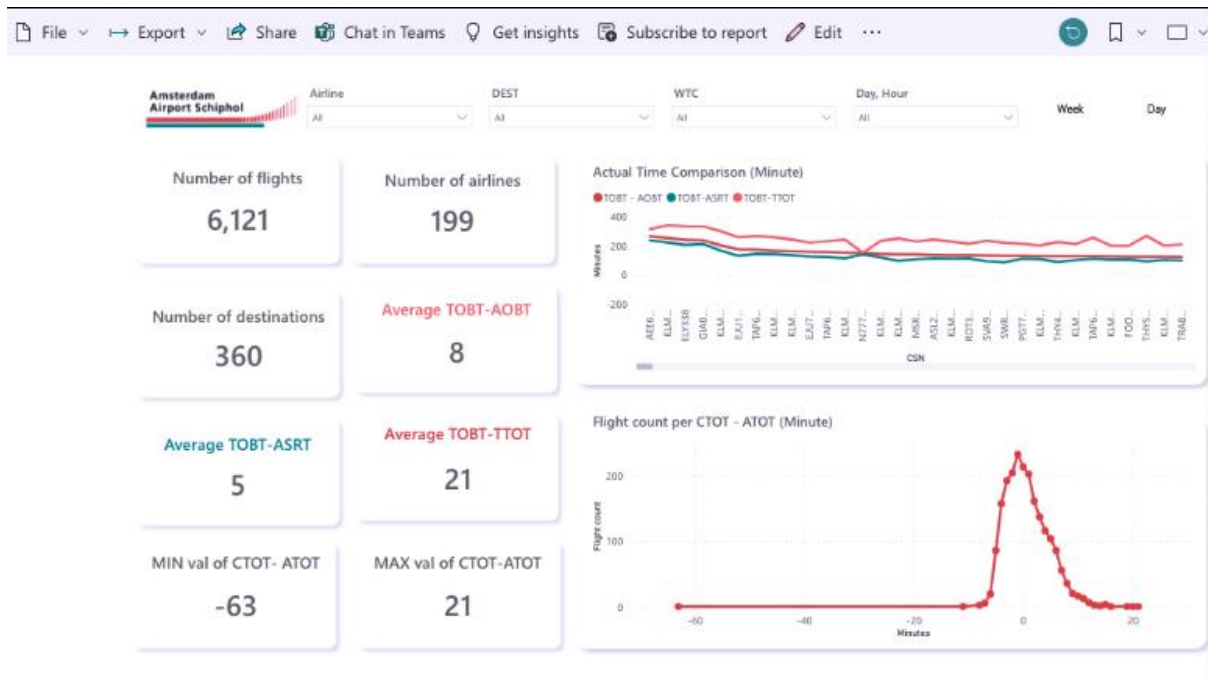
File Export Share Chat in Teams Get insights Subscribe to report Edit ···

Amsterdam Airport Schiphol

Airline
All

DEST
All

WTC
All

Day, Hour
All

Week

Day

Number of flights
6,121

Number of airlines
199

Number of destinations
360

Average TOBT-AOBT
8

Average TOBT-ASRT
5

Average TOBT-TTOT
21

MIN val of CTOT- ATOT
-63

MAX val of CTOT-ATOT
21

Actual Time Comparison (Minute)
TOBT - AOBT TOBT-ASRT TOBT-TTOT
400
200
0
-200
Minutes
AEE6... KLM... ELY538 GIA0... KLM... EJU1... TAP6... KLM... EJU7... TAP6... KLM... N777... KLM... KLM... MSR... ASL2... KLM... ROT3... SWR8... PGT7... KLM... THY4... KLM... TAP6... KLM... FDO... THY5... KLM... TRA8...
CSN

Flight count per CTOT - ATOT (Minute)
200
100
0
Flight count
-60 -40 -20 0 20
Minutes